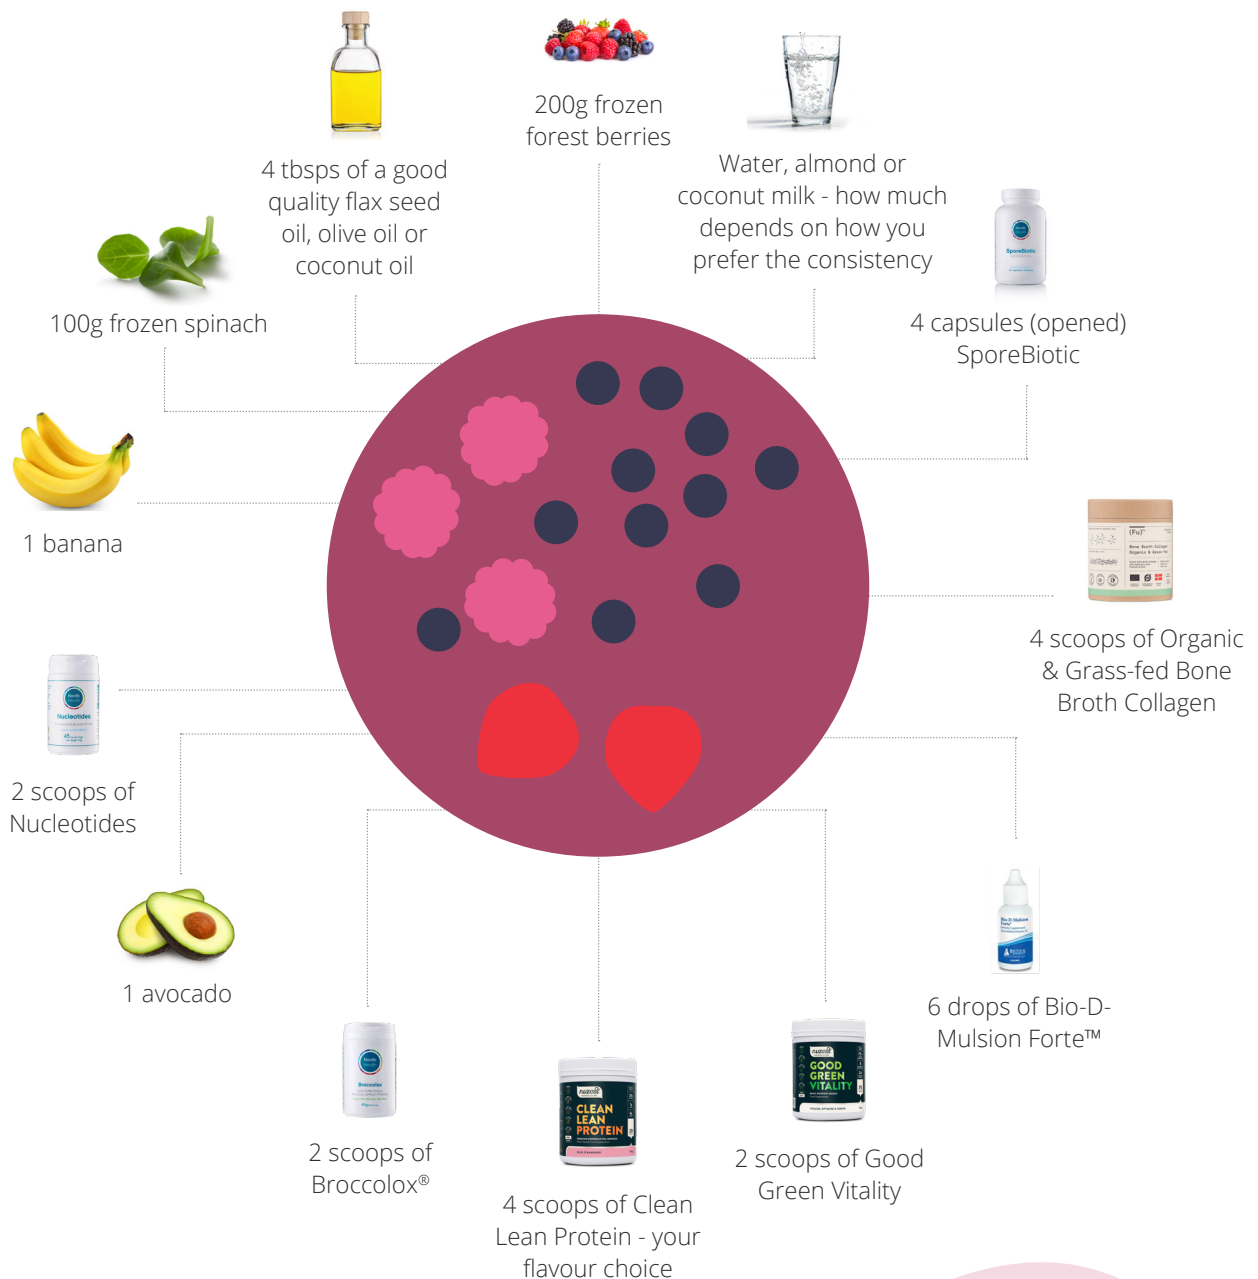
200g frozen forest berries

4 tbsps of a good quality flax seed oil, olive oil or coconut oil

Water, almond or coconut milk - how much depends on how you prefer the consistency

100g frozen spinach

SporeBiotic

4 capsules (opened) SporeBiotic

1 banana

4 scoops of Organic & Grass-fed Bone Broth Collagen

Nucleotides

2 scoops of Nucleotides

1 avocado

6 drops of Bio-D-Mulsion Forte™

Broccolox

2 scoops of Broccolox®

nuzest
CLEAN LEAN PROTEIN

4 scoops of Clean Lean Protein - your flavour choice

nuzest
GOOD GREEN VITALITY

2 scoops of Good Green Vitality